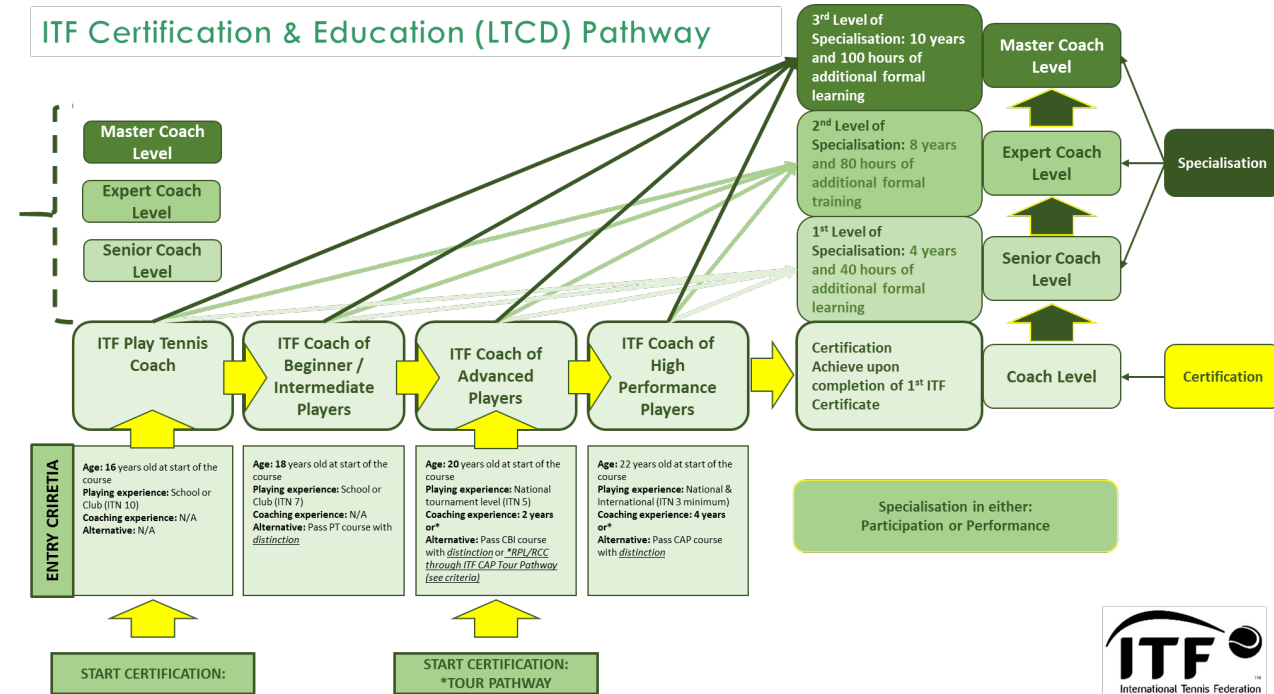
ITF Certification & Education (LTCD) Pathway

Master Coach Level

Expert Coach Level

Senior Coach Level

$3^{rd}$ Level of Specialisation: 10 years and 100 hours of additional formal learning

$2^{nd}$ Level of Specialisation: 8 years and 80 hours of additional formal training

$1^{st}$ Level of Specialisation: 4 years and 40 hours of additional formal learning

Master Coach Level

Expert Coach Level

Senior Coach Level

Specialisation

ITF Play Tennis Coach

ITF Coach of Beginner / Intermediate Players

ITF Coach of Advanced Players

ITF Coach of High Performance Players

Certification Achieve upon completion of $1^{st}$ ITF Certificate

Coach Level

Certification

ENTRY CRIRETIA

Age: 16 years old at start of the course
Playing experience: School or Club (ITN 10)
Coaching experience: N/A
Alternative: N/A

Age: 18 years old at start of the course
Playing experience: School or Club (ITN 7)
Coaching experience: N/A
Alternative: Pass PT course with distinction

Age: 20 years old at start of the course
Playing experience: National tournament level (ITN 5)
Coaching experience: 2 years or*
Alternative: Pass CBI course with distinction or *RPL/RCC through ITF CAP Tour Pathway (see criteria)

Age: 22 years old at start of the course
Playing experience: National & International (ITN 3 minimum)
Coaching experience: 4 years or*
Alternative: Pass CAP course with distinction

Specialisation in either: Participation or Performance

START CERTIFICATION:

START CERTIFICATION: *TOUR PATHWAY

ITF
International Tennis Federation